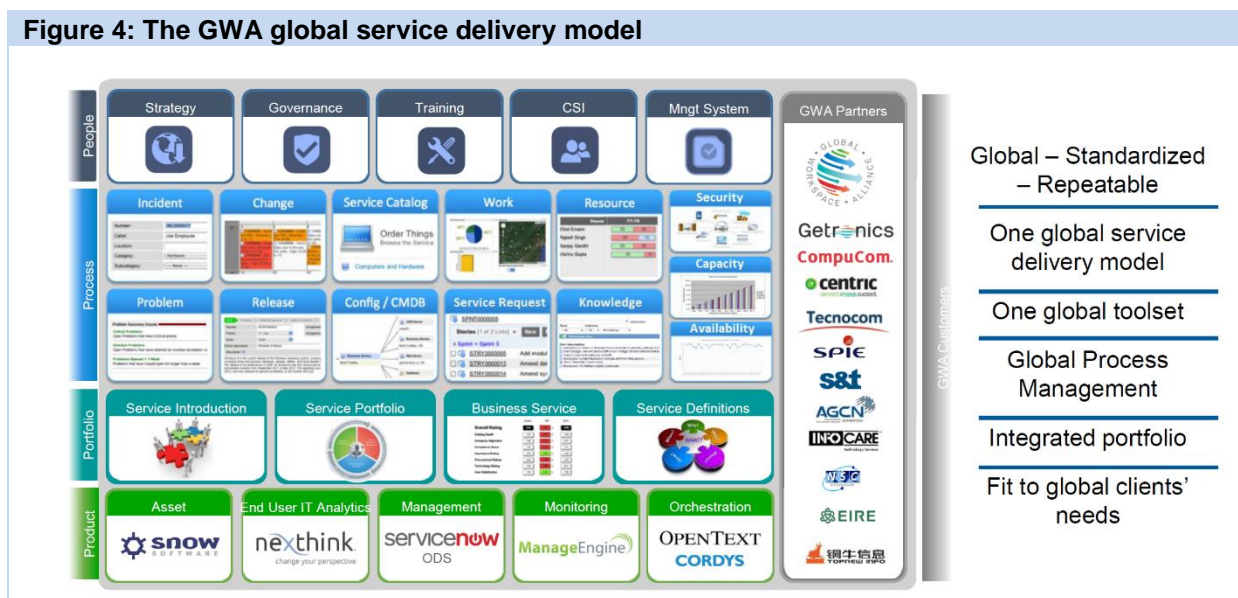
Figure 4: The GWA global service delivery model

People
Strategy
Governance
Training
CSI
Mngt System

Process
Incident
Change
Service Catalog
Order Things
Browse the Service
Computers and Hardware
Work
Resource
Security
Capacity
Problem
Release
Config / CMDB
Service Request
Knowledge
Availability

Portfolio
Service Introduction
Service Portfolio
Business Service
Service Definitions

Product
Asset
snow SOFTWARE
End User IT Analytics
nexthink change your perspective
Management
servicenow ODS
Monitoring
ManageEngine
Orchestration
OPENTEXT CORDYS

GWA Partners
GLOBAL WORKSPACE ALLIANCE
Getronics
CompuCom.
centric
Tecnocom
SPIE
s&t
AGCN
INFOCARE
WSC
EIRE
铜牛信息 TOPNEW INFO

GWA Customers

Global – Standardized – Repeatable
One global service delivery model
One global toolset
Global Process Management
Integrated portfolio
Fit to global clients' needs